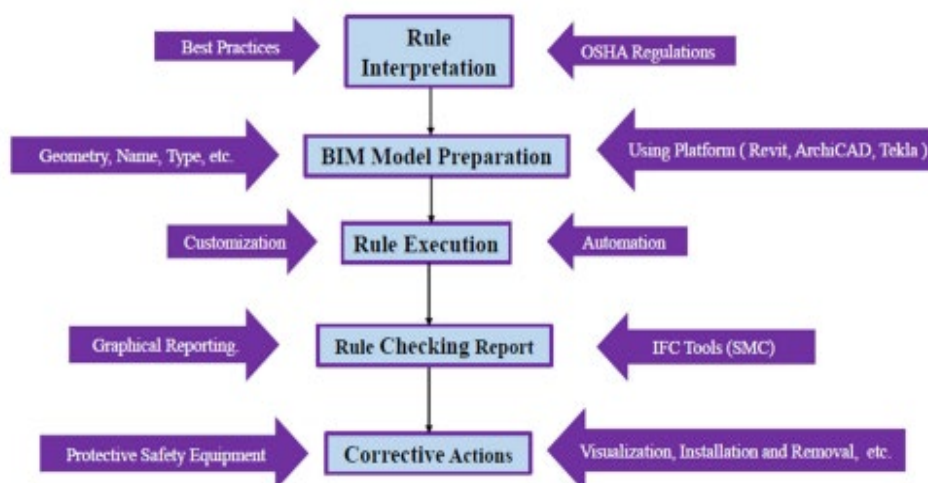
Best Practices

Rule Interpretation

OSHA Regulations

Geometry, Name, Type, etc.

BIM Model Preparation

Using Platform ( Revit, ArchiCAD, Tekla )

Customization

Rule Execution

Automation

Graphical Reporting.

Rule Checking Report

IFC Tools (SMC)

Protective Safety Equipment

Corrective Actions

Visualization, Installation and Removal, etc.